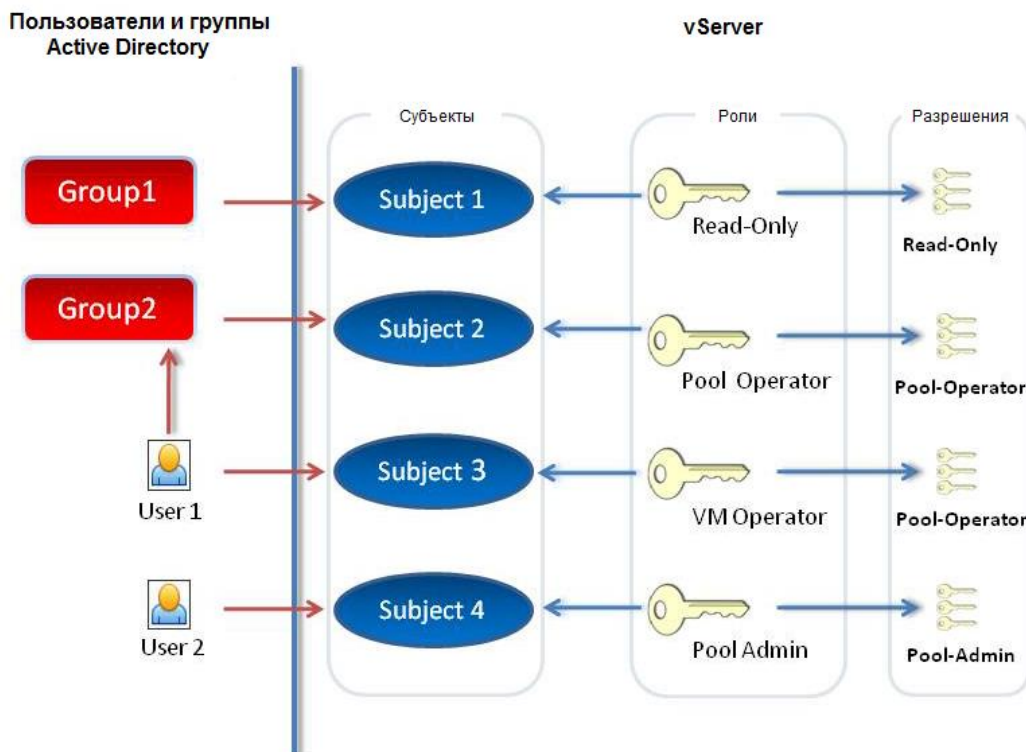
Пользователи и группы
Active Directory

vServer

Субъекты

Роли

Разрешения

Group1

Subject 1

Read-Only

Read-Only

Group2

Subject 2

Pool Operator

Pool-Operator

User 1

Subject 3

VM Operator

Pool-Operator

User 2

Subject 4

Pool Admin

Pool-Admin